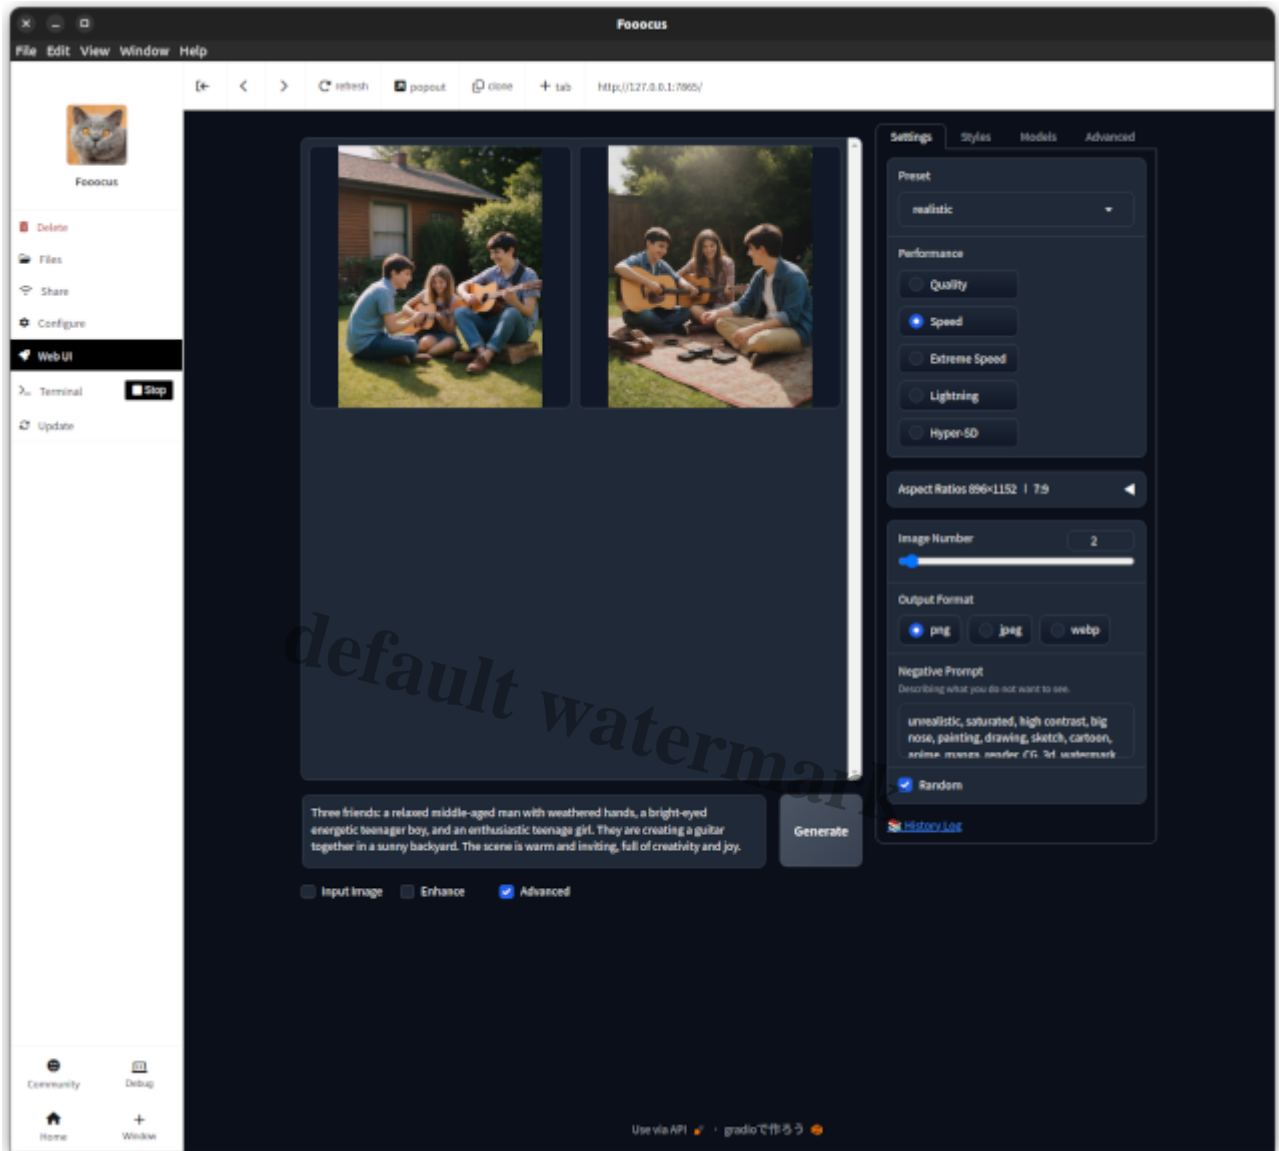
Fooocus

File Edit View Window Help

refresh popout clone tab http://127.0.0.1:7865/

Fooocus

Delete
Files
Share
Configure
Web UI
Terminal Stop
Update

Settings Styles Models Advanced

Preset
realistic

Performance
Quality
Speed
Extreme Speed
Lightning
Hyper-SD

Aspect Ratios 896×1152 | 7:9

Image Number 2

Output Format
png jpeg webp

Negative Prompt
Describing what you do not want to see.
unrealistic, saturated, high contrast, big nose, painting, drawing, sketch, cartoon, anime, manga, render, CG, 3d, watermark

Random

History Log

default watermark

Three friends: a relaxed middle-aged man with weathered hands, a bright-eyed energetic teenager boy, and an enthusiastic teenage girl. They are creating a guitar together in a sunny backyard. The scene is warm and inviting, full of creativity and joy.

Generate

Input Image Enhance Advanced

Community Debug
Home Window

Use via API · gradioで作ろう